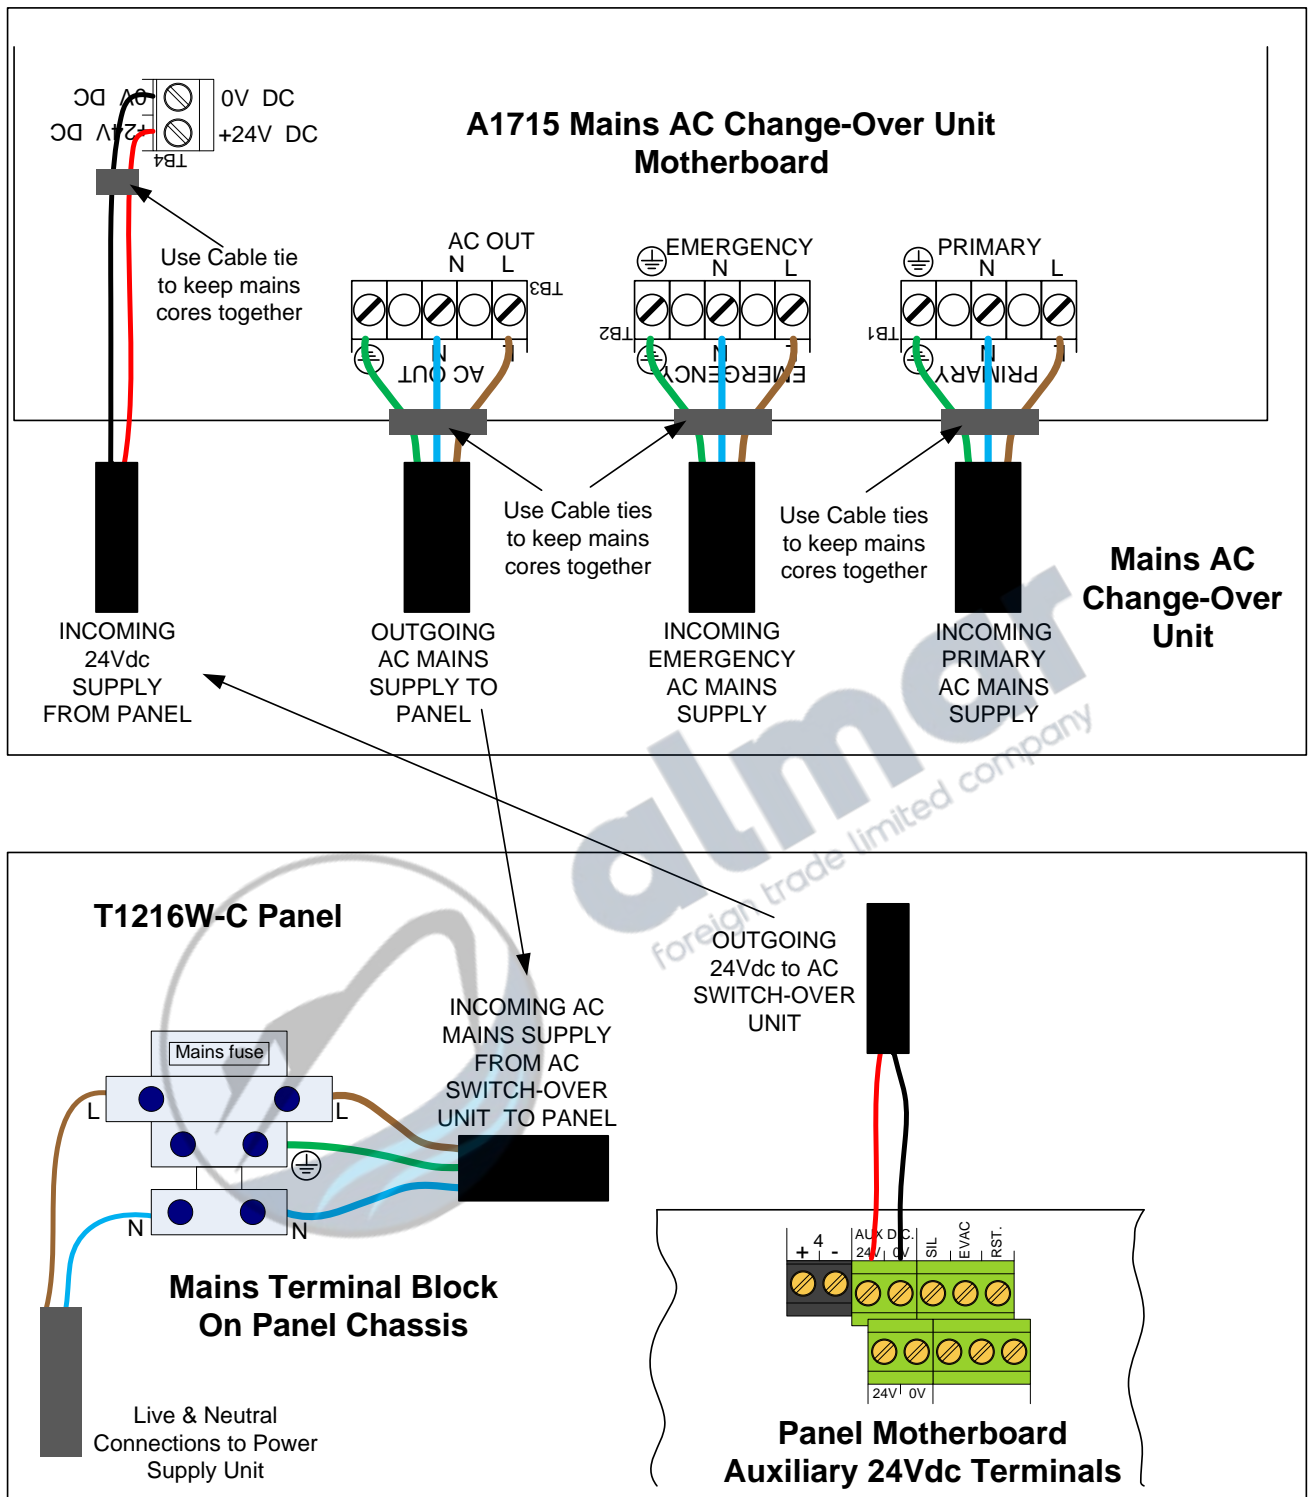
0V DC
+24V DC
TB4
0V DC
+24V DC

A1715 Mains AC Change-Over Unit Motherboard

Use Cable tie to keep mains cores together

AC OUT
N L
TB3
AC OUT
N L

EMERGENCY
N L
TB2
EMERGENCY
N L

PRIMARY
N L
TB1
PRIMARY
N L

Use Cable ties to keep mains cores together

Use Cable ties to keep mains cores together

Mains AC Change-Over Unit

INCOMING 24Vdc SUPPLY FROM PANEL

OUTGOING AC MAINS SUPPLY TO PANEL

INCOMING EMERGENCY AC MAINS SUPPLY

INCOMING PRIMARY AC MAINS SUPPLY

almor foreign trade limited company

T1216W-C Panel

OUTGOING 24Vdc to AC SWITCH-OVER UNIT

INCOMING AC MAINS SUPPLY FROM AC SWITCH-OVER UNIT TO PANEL

Mains fuse
L
L
N
N

Mains Terminal Block On Panel Chassis

Live & Neutral Connections to Power Supply Unit

+ 4 -
AUX D.C.
24V 0V
SIL
EVAC
RST.
24V 0V

Panel Motherboard Auxiliary 24Vdc Terminals